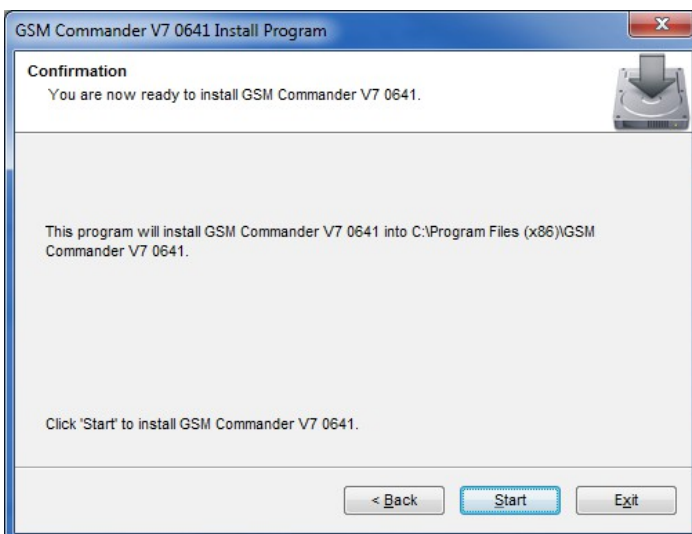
GSM Commander V7 0641 Install Program

x

Confirmation

You are now ready to install GSM Commander V7 0641.

This program will install GSM Commander V7 0641 into C:\Program Files (x86)\GSM Commander V7 0641.

Click 'Start' to install GSM Commander V7 0641.

< Back

Start

Exit